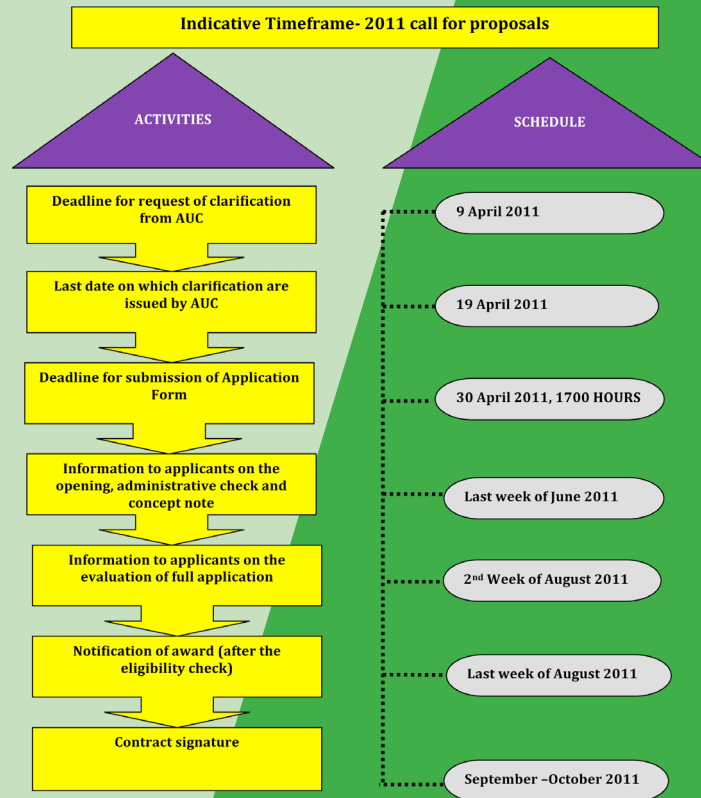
Indicative Timeframe- 2011 call for proposals

ACTIVITIES

Deadline for request of clarification from AUC

Last date on which clarification are issued by AUC

Deadline for submission of Application Form

Information to applicants on the opening, administrative check and concept note

Information to applicants on the evaluation of full application

Notification of award (after the eligibility check)

Contract signature

SCHEDULE

9 April 2011

19 April 2011

30 April 2011, 1700 HOURS

Last week of June 2011

2$^{nd}$ Week of August 2011

Last week of August 2011

September –October 2011